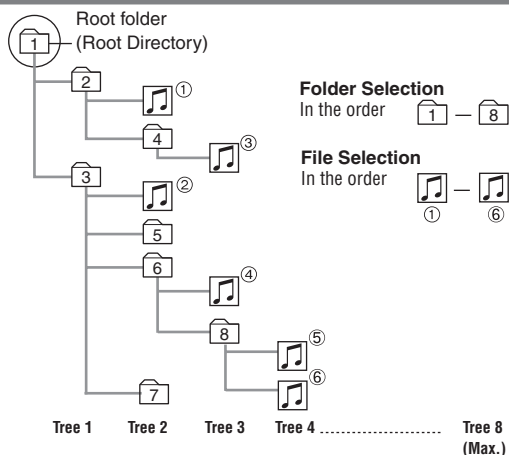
Root folder
(Root Directory)

1
2
①
4
③
3
②
5
6
④
8
⑤
⑥
7

**Folder Selection**
In the order 1 — 8

**File Selection**
In the order ① — ⑥

Tree 1 Tree 2 Tree 3 Tree 4 .......................... Tree 8 (Max.)